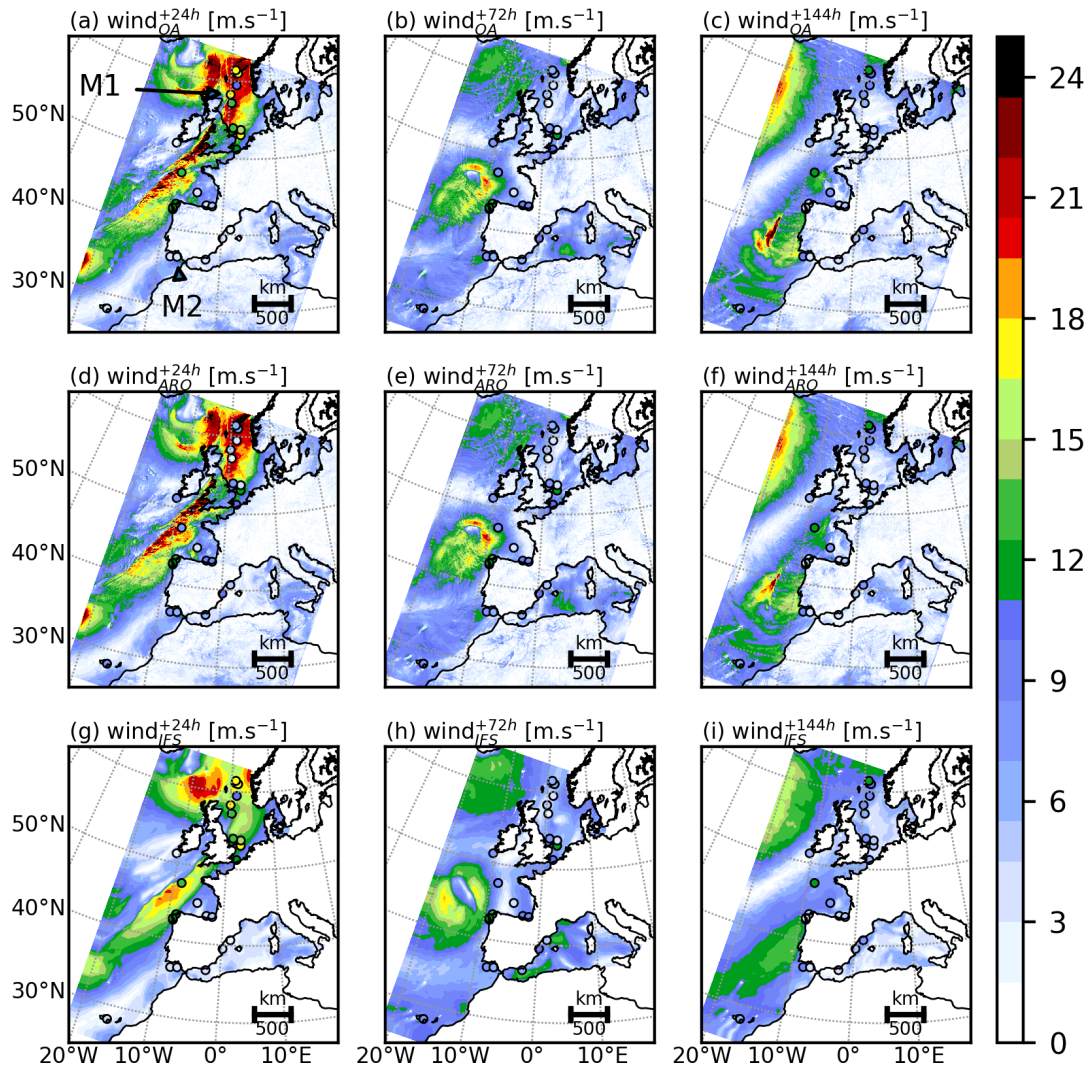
(a) wind$_{OA}^{+24h}$ [m.s$^{-1}$]
M1
50°N
40°N
30°N
M2
km
500

(b) wind$_{OA}^{+72h}$ [m.s$^{-1}$]
km
500

(c) wind$_{OA}^{+144h}$ [m.s$^{-1}$]
km
500

(d) wind$_{ARO}^{+24h}$ [m.s$^{-1}$]
50°N
40°N
30°N
km
500

(e) wind$_{ARO}^{+72h}$ [m.s$^{-1}$]
km
500

(f) wind$_{ARO}^{+144h}$ [m.s$^{-1}$]
km
500

(g) wind$_{IFS}^{+24h}$ [m.s$^{-1}$]
50°N
40°N
30°N
km
500
20°W 10°W 0° 10°E

(h) wind$_{IFS}^{+72h}$ [m.s$^{-1}$]
km
500
20°W 10°W 0° 10°E

(i) wind$_{IFS}^{+144h}$ [m.s$^{-1}$]
km
500
20°W 10°W 0° 10°E

24
21
18
15
12
9
6
3
0